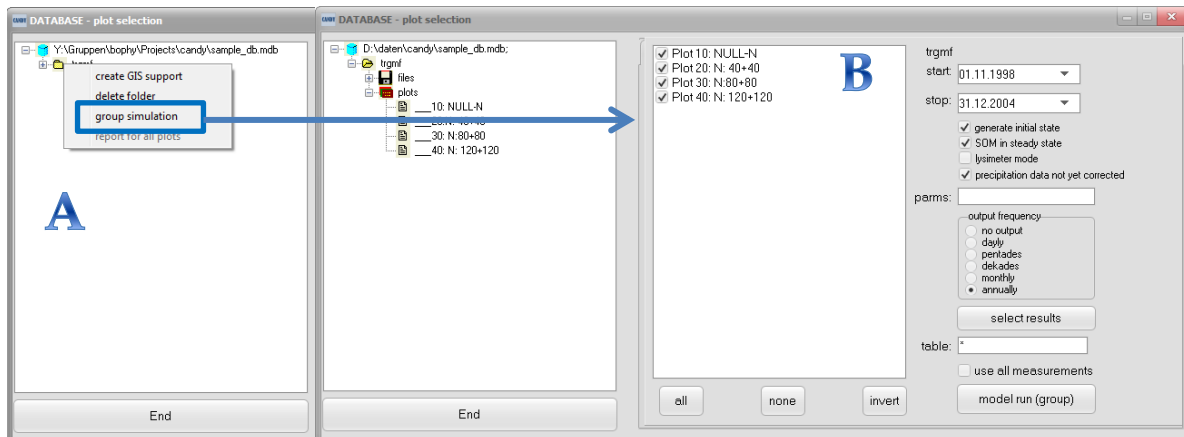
DATABASE - plot selection

Y:\Gruppen\bophy\Projects\candy\sample_db.mdb

trgmf

create GIS support

delete folder

group simulation

report for all plots

A

End

DATABASE - plot selection

D:\daten\candy\sample_db.mdb;

trgmf

files

plots

___10: NULL-N

___20: N: 40+40

___30: N:80+80

___40: N: 120+120

End

Plot 10: NULL-N

Plot 20: N: 40+40

Plot 30: N:80+80

Plot 40: N: 120+120

B

trgmf

start: 01.11.1998

stop: 31.12.2004

generate initial state

SOM in steady state

lysimeter mode

precipitation data not yet corrected

parms:

output frequency

no output

dayly

pentades

dekades

monthly

annually

select results

table: *

use all measurements

all

none

invert

model run (group)